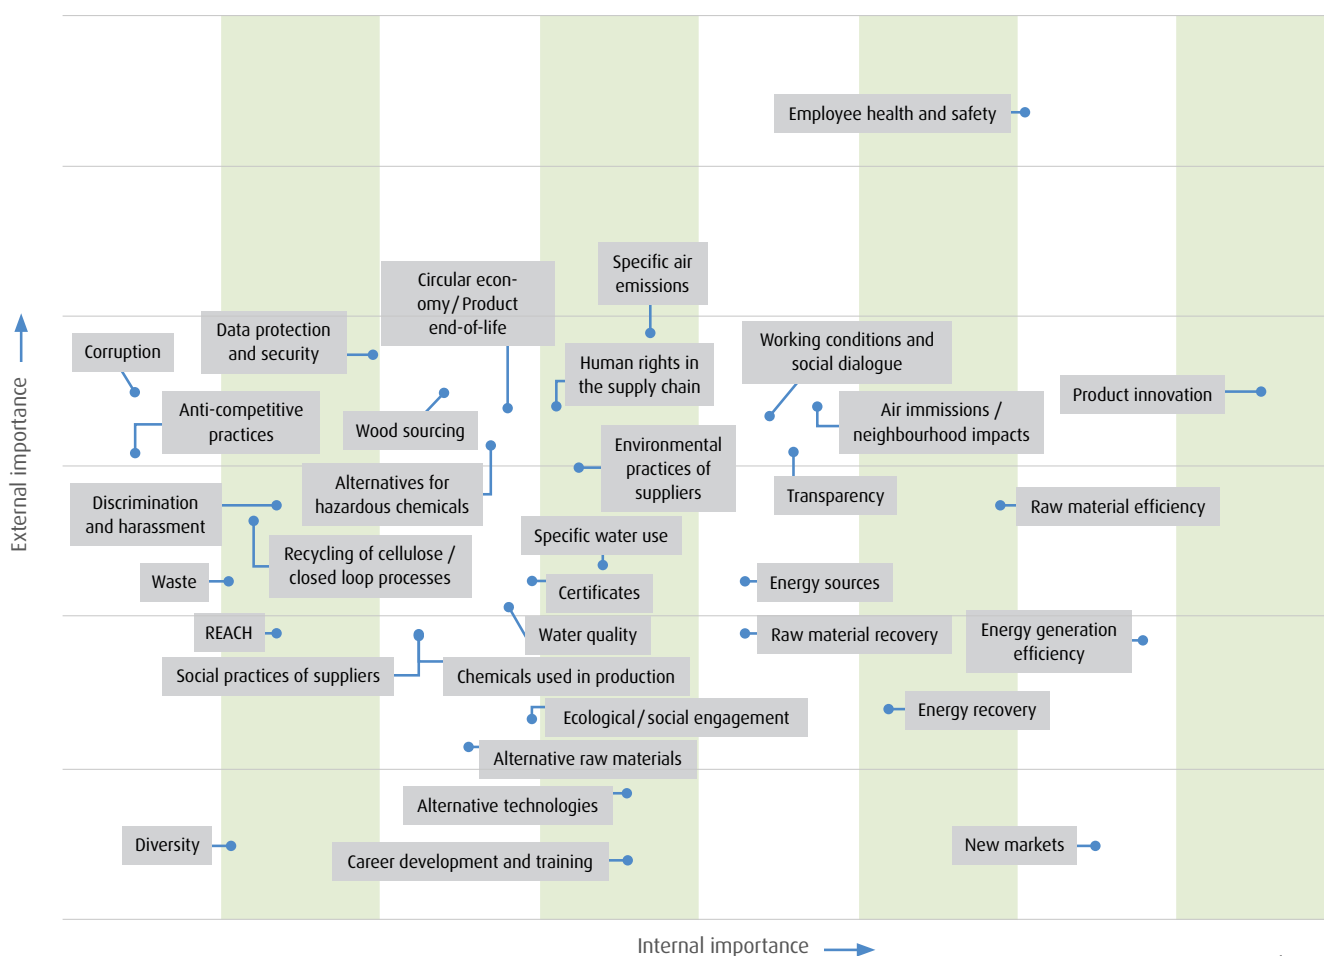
Employee health and safety

Specific air emissions

Circular economy / Product end-of-life

Data protection and security

Corruption

Human rights in the supply chain

Working conditions and social dialogue

Product innovation

Anti-competitive practices

Wood sourcing

Air immissions / neighbourhood impacts

Environmental practices of suppliers

Alternatives for hazardous chemicals

Transparency

Discrimination and harassment

Raw material efficiency

Specific water use

Recycling of cellulose / closed loop processes

Waste

Certificates

Energy sources

REACH

Water quality

Raw material recovery

Energy generation efficiency

Social practices of suppliers

Chemicals used in production

Ecological / social engagement

Energy recovery

Alternative raw materials

Alternative technologies

Diversity

Career development and training

New markets

External importance

Internal importance